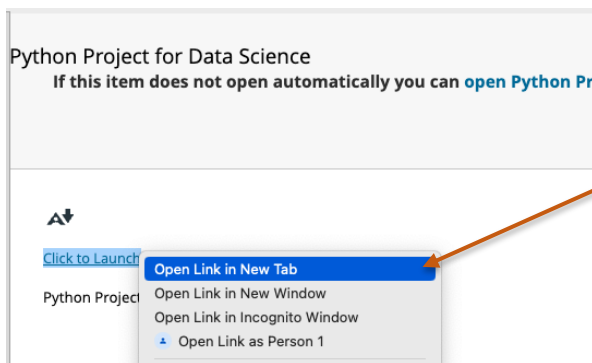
Python Project for Data Science

If this item does not open automatically you can open Python Pr

Click to Launch

Python Project

Open Link in New Tab
Open Link in New Window
Open Link in Incognito Window
Open Link as Person 1